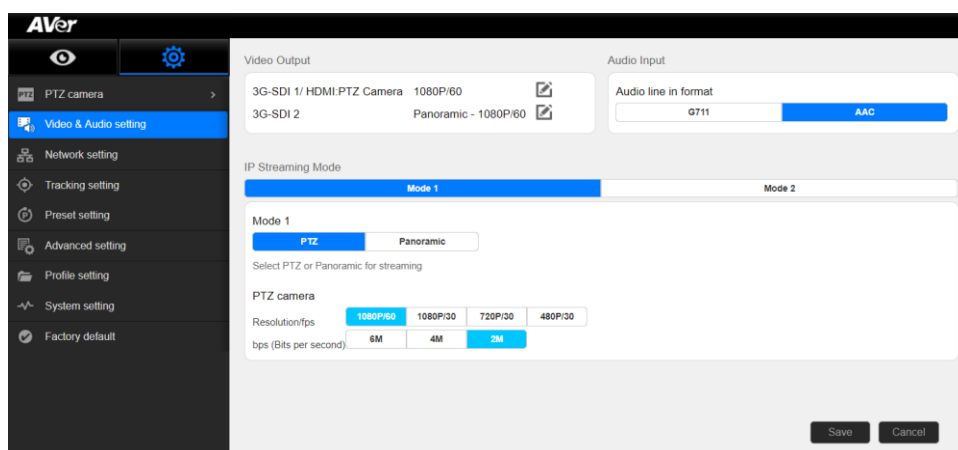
AVer

PTZ camera

Video & Audio setting

Network setting

Tracking setting

Preset setting

Advanced setting

Profile setting

System setting

Factory default

Video Output

3G-SDI 1/ HDMI:PTZ Camera 1080P/60

3G-SDI 2 Panoramic - 1080P/60

Audio Input

Audio line in format

G711 AAC

IP Streaming Mode

Mode 1 Mode 2

Mode 1

PTZ Panoramic

Select PTZ or Panoramic for streaming

PTZ camera

Resolution/fps 1080P/60 1080P/30 720P/30 480P/30

bps (Bits per second) 6M 4M 2M

Save Cancel